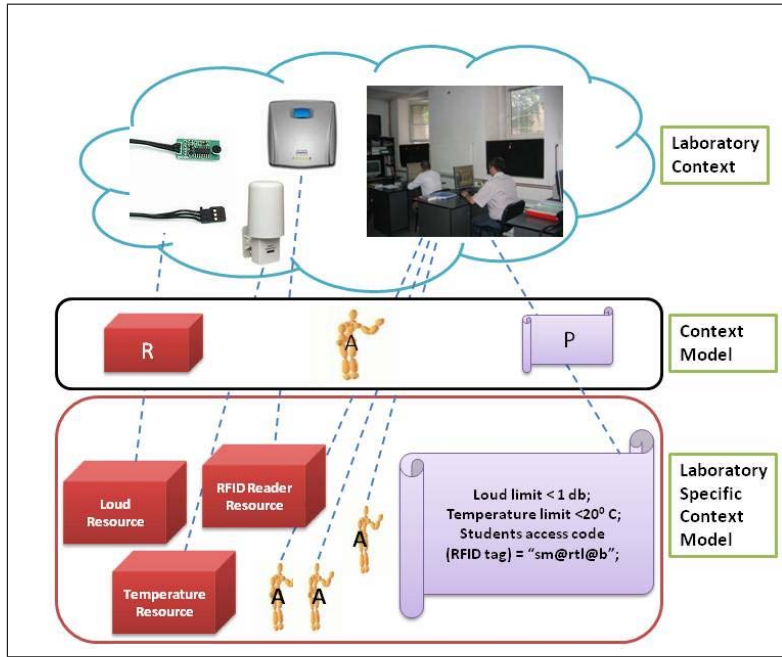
Laboratory Context

R

A

P

Context Model

Loud Resource

RFID Reader Resource

Temperature Resource

A

A

A

Loud limit < 1 db;
Temperature limit <$20^0$ C;
Students access code
(RFID tag) = "sm@rtl@b";

Laboratory Specific Context Model